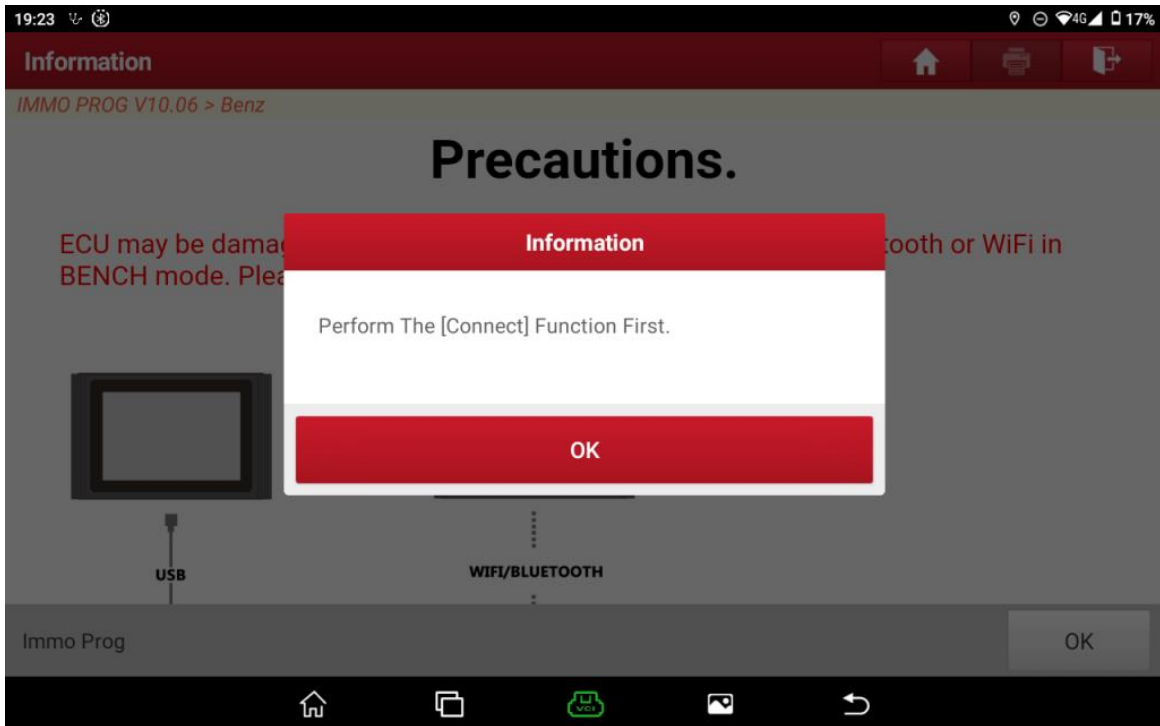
19:23

4G 17%

Information

IMMO PROG V10.06 > Benz

Precautions.

ECU may be damag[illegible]tooth or WiFi in BENCH mode. Plea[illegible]

Information

Perform The [Connect] Function First.

OK

USB

WIFI/BLUETOOTH

Immo Prog

OK